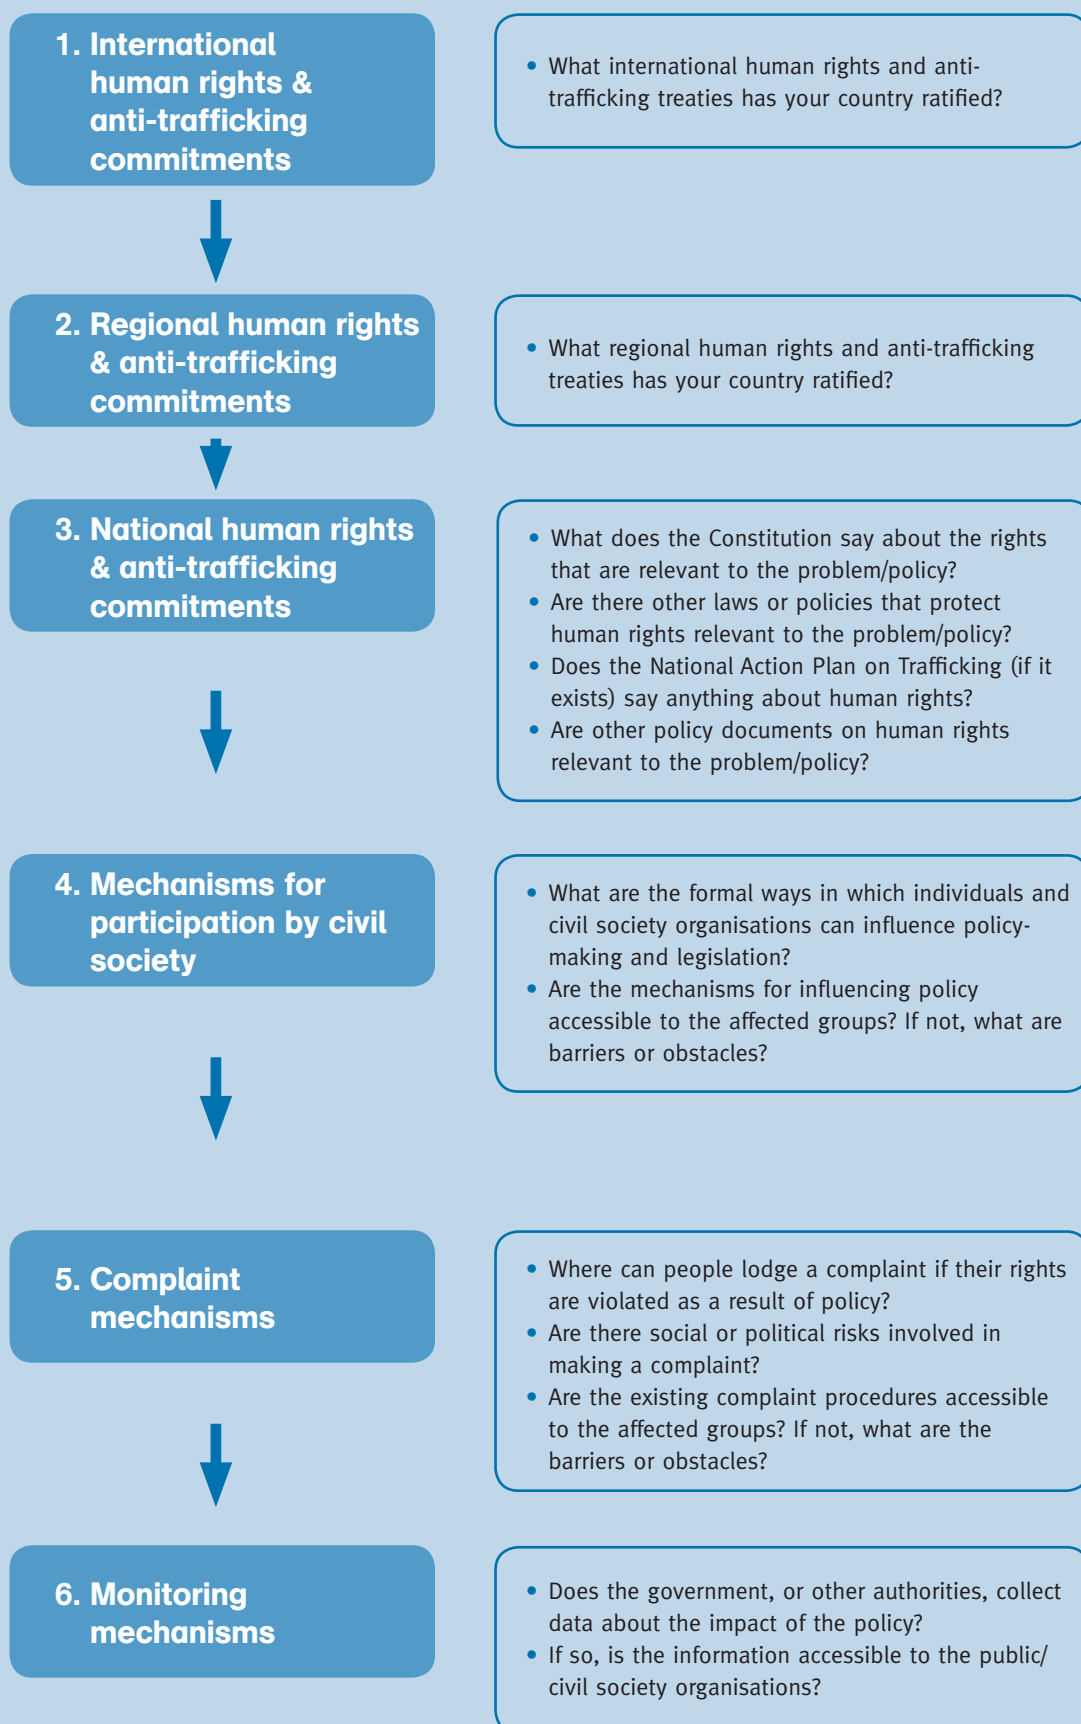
1. International human rights & anti-trafficking commitments

• What international human rights and anti-trafficking treaties has your country ratified?

2. Regional human rights & anti-trafficking commitments

• What regional human rights and anti-trafficking treaties has your country ratified?

3. National human rights & anti-trafficking commitments

• What does the Constitution say about the rights that are relevant to the problem/policy?
• Are there other laws or policies that protect human rights relevant to the problem/policy?
• Does the National Action Plan on Trafficking (if it exists) say anything about human rights?
• Are other policy documents on human rights relevant to the problem/policy?

4. Mechanisms for participation by civil society

• What are the formal ways in which individuals and civil society organisations can influence policy-making and legislation?
• Are the mechanisms for influencing policy accessible to the affected groups? If not, what are barriers or obstacles?

5. Complaint mechanisms

• Where can people lodge a complaint if their rights are violated as a result of policy?
• Are there social or political risks involved in making a complaint?
• Are the existing complaint procedures accessible to the affected groups? If not, what are the barriers or obstacles?

6. Monitoring mechanisms

• Does the government, or other authorities, collect data about the impact of the policy?
• If so, is the information accessible to the public/civil society organisations?